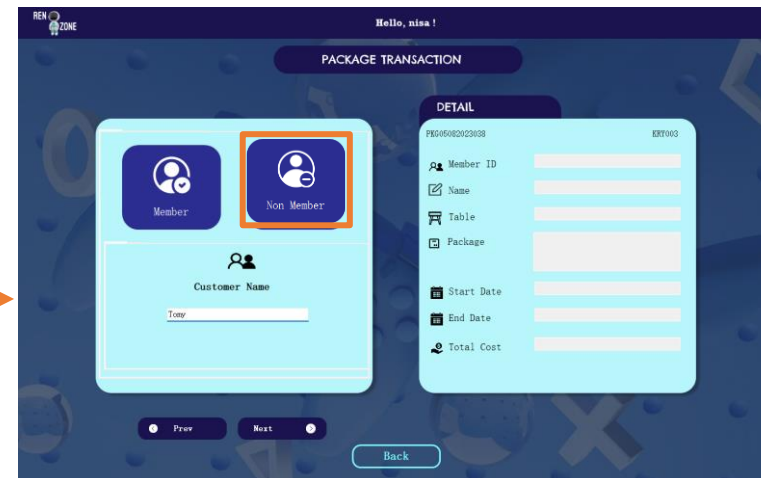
REN ZONE

Hello, nisa !

PACKAGE TRANSACTION

Member

Non Member

Customer Name

Tony

DETAIL

PKG05082023038

EMT003

Member ID

Name

Table

Package

Start Date

End Date

Total Cost

Prev

Next

Back